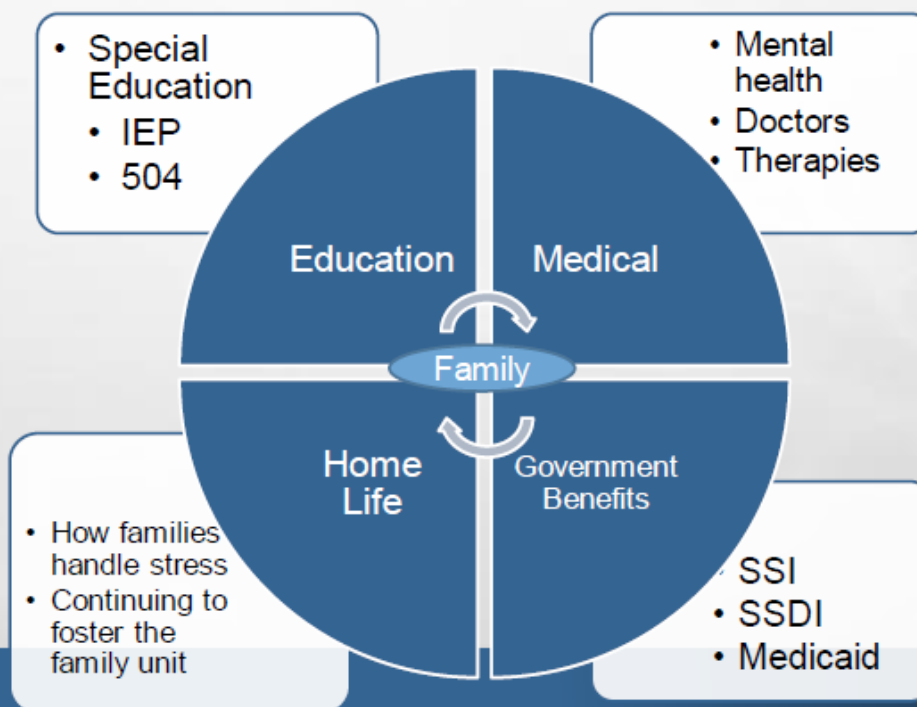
• Special Education
  • IEP
  • 504

• Mental health
• Doctors
• Therapies

Education

Medical

Family

Home Life

Government Benefits

• How families handle stress
• Continuing to foster the family unit

• SSI
• SSDI
• Medicaid